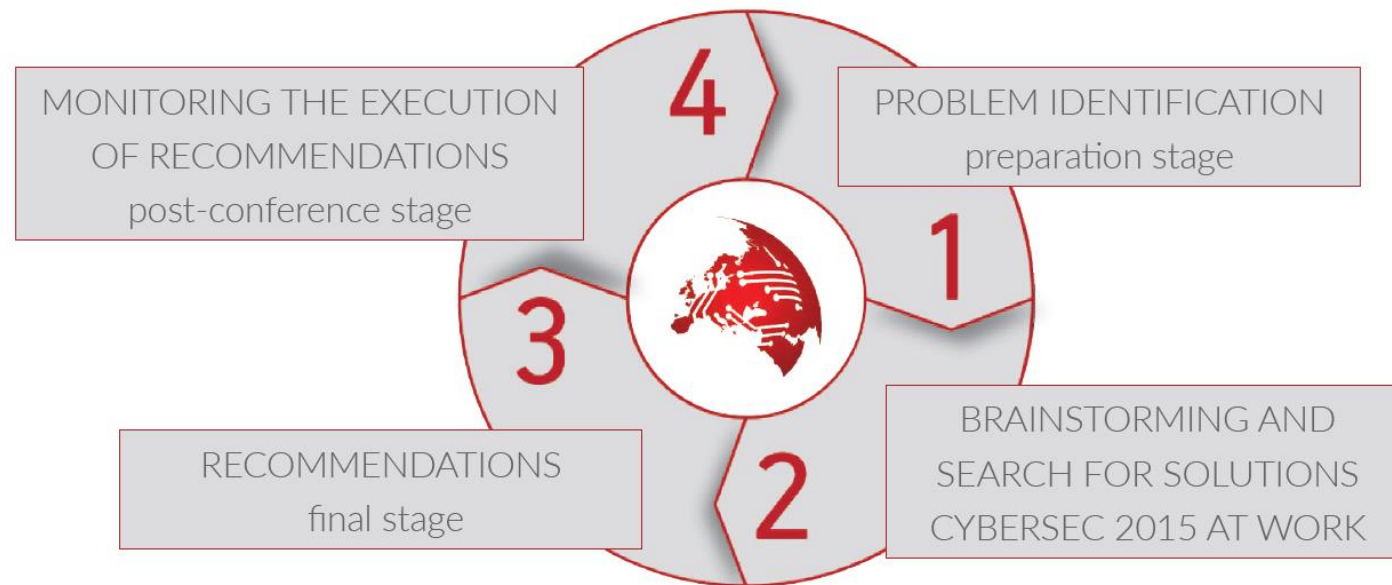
MONITORING THE EXECUTION OF RECOMMENDATIONS
post-conference stage

4

PROBLEM IDENTIFICATION
preparation stage

1

3

RECOMMENDATIONS
final stage

2

BRAINSTORMING AND SEARCH FOR SOLUTIONS CYBERSEC 2015 AT WORK